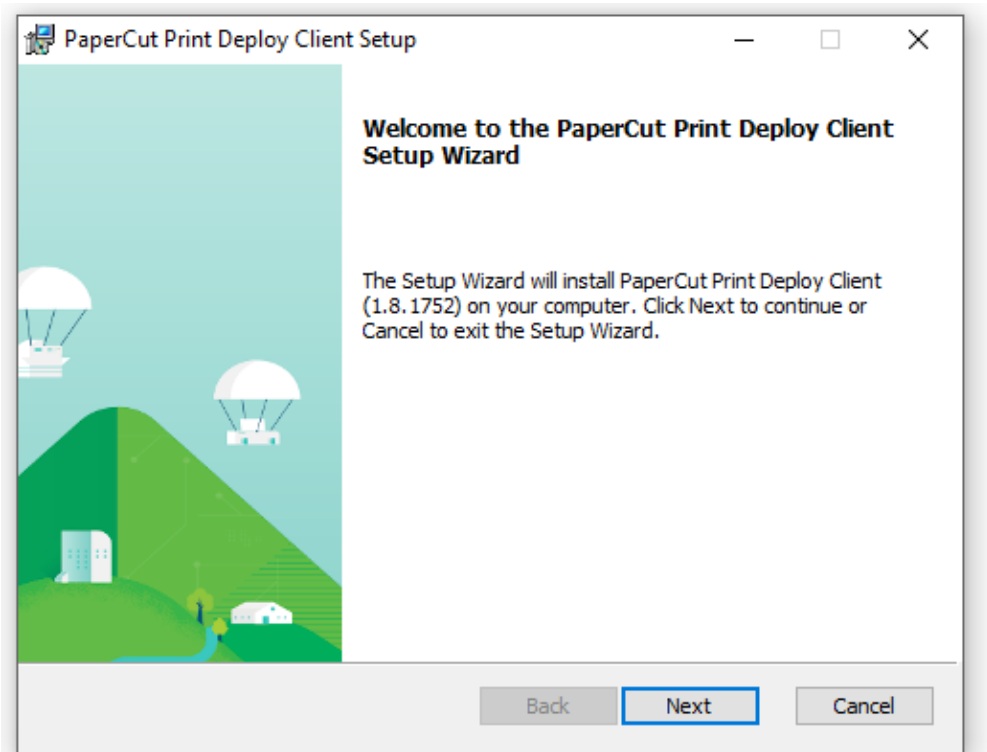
PaperCut Print Deploy Client Setup

Welcome to the PaperCut Print Deploy Client Setup Wizard

The Setup Wizard will install PaperCut Print Deploy Client (1.8.1752) on your computer. Click Next to continue or Cancel to exit the Setup Wizard.

Back
Next
Cancel